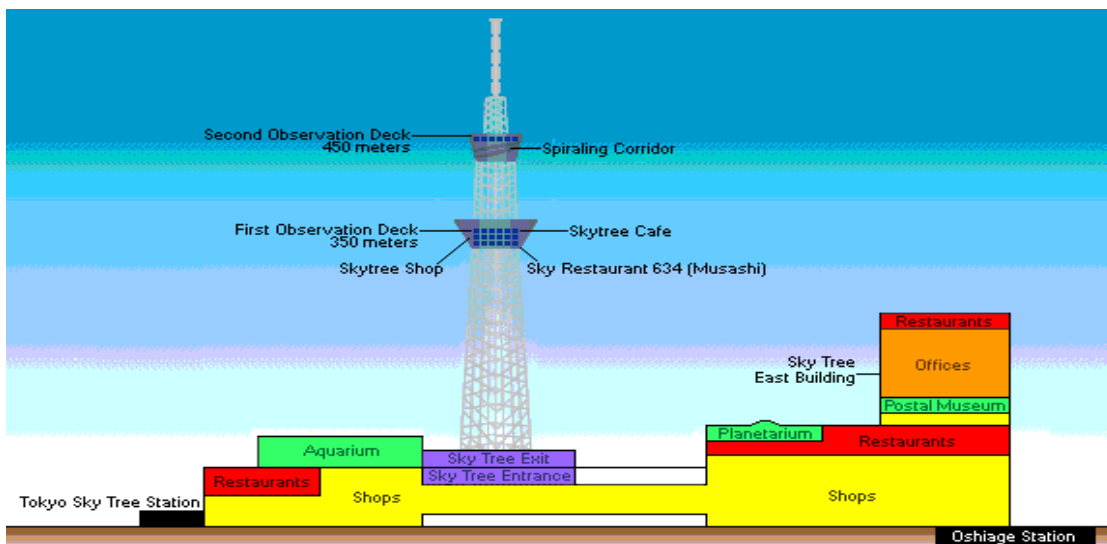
Second Observation Deck
450 meters
Spiraling Corridor

First Observation Deck
350 meters
Skytree Cafe
Skytree Shop
Sky Restaurant 634 (Musashi)

Restaurants
Sky Tree East Building
Offices
Postal Museum
Planetarium
Restaurants

Aquarium
Sky Tree Exit
Sky Tree Entrance
Restaurants
Shops
Shops
Tokyo Sky Tree Station
Oshiage Station